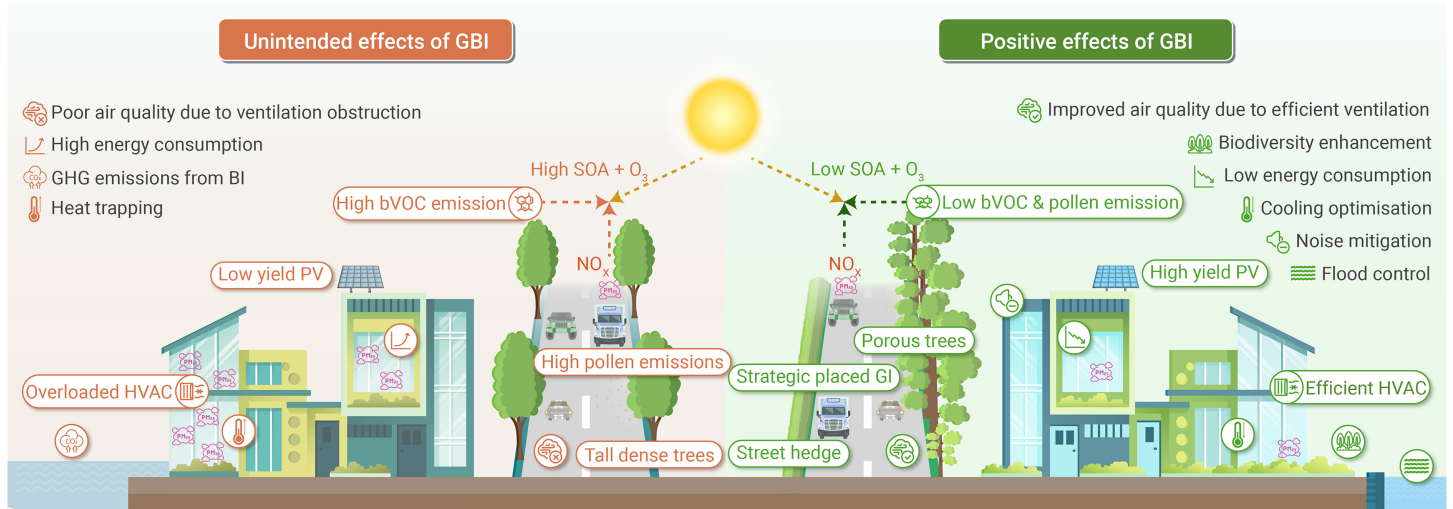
Unintended effects of GBI

Positive effects of GBI

Poor air quality due to ventilation obstruction
High energy consumption
GHG emissions from BI
Heat trapping

Improved air quality due to efficient ventilation
Biodiversity enhancement
Low energy consumption
Cooling optimisation
Noise mitigation
Flood control

High SOA + $O_3$
Low SOA + $O_3$

High bVOC emission
Low bVOC & pollen emission

$NO_x$
$NO_x$

Low yield PV
High yield PV

Porous trees
High pollen emissions
Strategic placed GI
Overloaded HVAC
Efficient HVAC
Tall dense trees
Street hedge

$PM_{2.5}$
$CO_2$